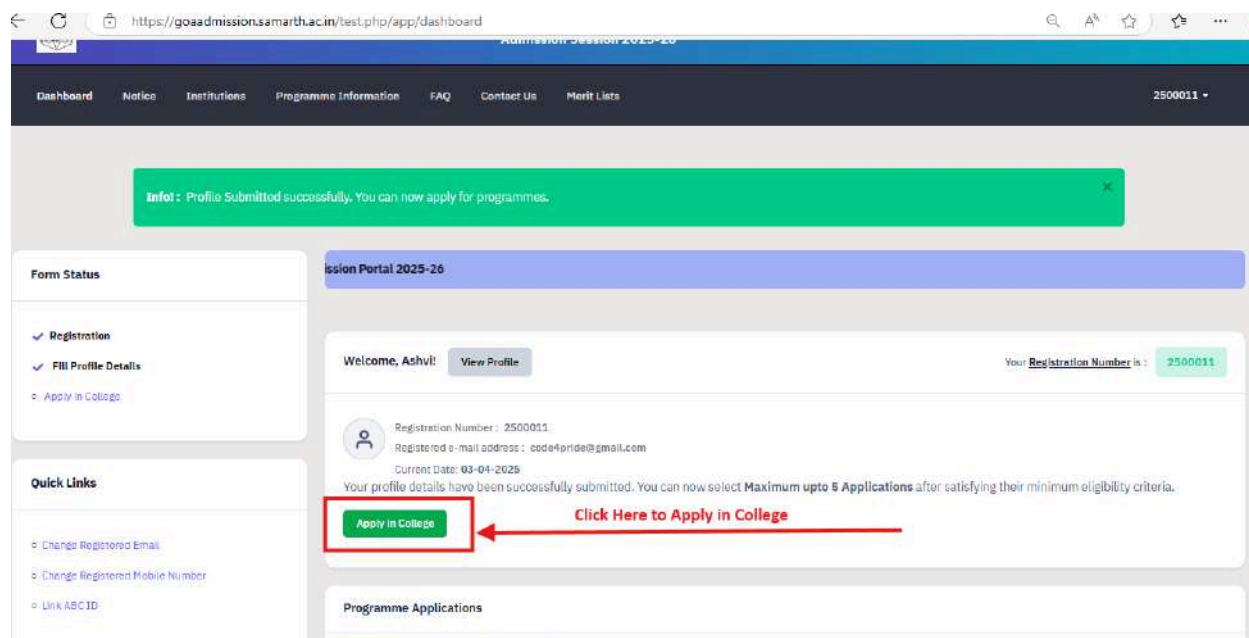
https://goaadmission.samarth.ac.in/test.php/app/dashboard

Admission Session 2025-26

Dashboard Notice Institutions Programme Information FAQ Contact Us Merit Lists 2500011 ▾

Info! : Profile Submitted successfully. You can now apply for programmes. ×

Form Status

✓ Registration
✓ Fill Profile Details
○ Apply in College

Quick Links

○ Change Registered Email
○ Change Registered Mobile Number
○ Link ABC ID

ission Portal 2025-26

Welcome, Ashvi! View Profile

Your Registration Number is : 2500011

Registration Number : 2500011
Registered e-mail address : code4pride@gmail.com
Current Date: 03-04-2025

Your profile details have been successfully submitted. You can now select Maximum upto 5 Applications after satisfying their minimum eligibility criteria.

Apply in College

Click Here to Apply in College

Programme Applications